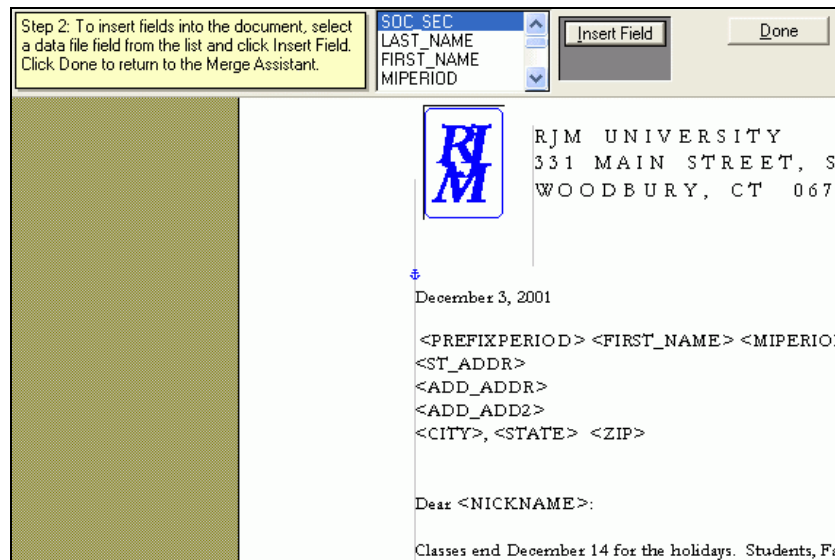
Step 2: To insert fields into the document, select a data file field from the list and click Insert Field. Click Done to return to the Merge Assistant.

SOC_SEC
LAST_NAME
FIRST_NAME
MIPERIOD

Insert Field

Done

RJM

RJM UNIVERSITY
331 MAIN STREET, S
WOODBURY, CT 067

December 3, 2001

<PREFIXPERIOD> <FIRST_NAME> <MIPERIO
<ST_ADDR>
<ADD_ADDR>
<ADD_ADD2>
<CITY>, <STATE> <ZIP>

Dear <NICKNAME>:

Classes end December 14 for the holidays. Students, F